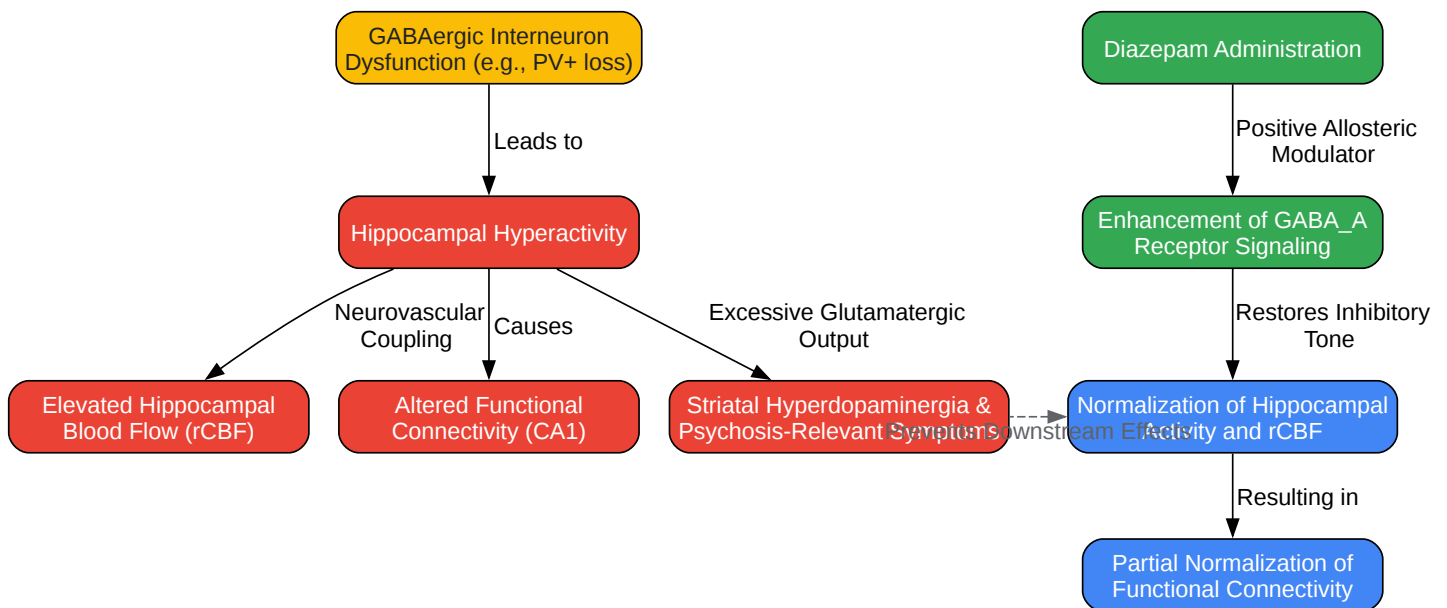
GABAergic Interneuron Dysfunction (e.g., PV+ loss)

Leads to

Hippocampal Hyperactivity

Neurovascular Coupling

Causes

Excessive Glutamatergic Output

Elevated Hippocampal Blood Flow (rCBF)

Altered Functional Connectivity (CA1)

Striatal Hyperdopaminergia & Psychosis-Relevant Symptoms

Diazepam Administration

Positive Allosteric Modulator

Enhancement of GABA_A Receptor Signaling

Restores Inhibitory Tone

Normalization of Hippocampal Activity and rCBF

Prevents Downstream Effects

Resulting in

Partial Normalization of Functional Connectivity